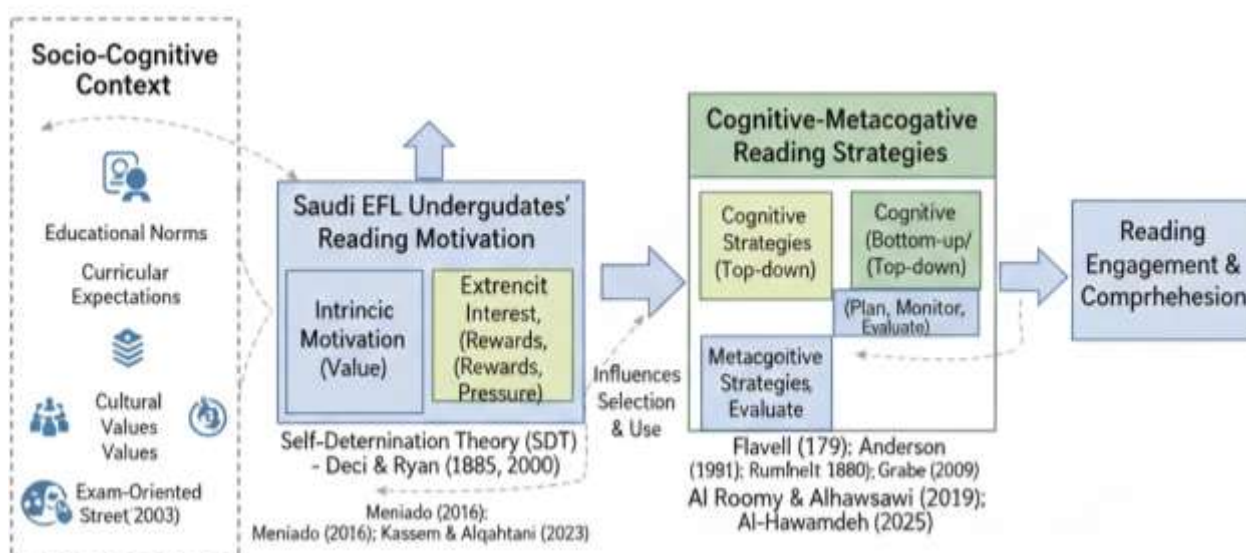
Socio-Cognitive Context

Educational Norms

Curricular Expectations

Cultural Values Values

Exam-Oriented Street 2003)

Saudi EFL Undergudates' Reading Motivation

Intrincic Motivation (Value)

Extrencit Interest, (Rewards, (Rewards, Pressure)

Self-Deternination Theory (SDT) - Deci & Ryan (1885, 2000)

Meniado (2016): Meniado (2016); Kassem & Alqahtani (2023)

Influences Selection & Use

Cognitive-Metacogative Reading Strategies

Cognitive Strategies (Top-down)

Cognitive (Bottom-up/ (Top-down)

(Plan, Monitor, Evaluate)

Metacgoitive Strategies, Evaluate

Flavell (179): Anderson (1991); Rumlnelt 1880); Grabe (2009)

Al Roomy & Alhawsawi (2019); Al-Hawamdeh (2025)

Reading Engagement & Comprhehesion